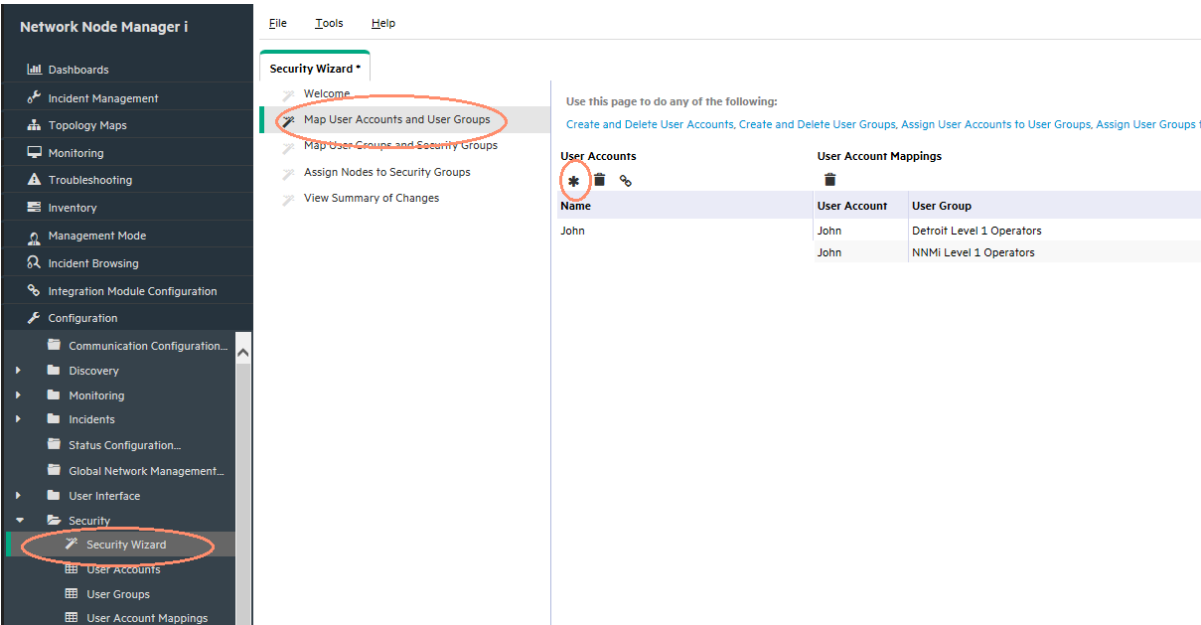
Network Node Manager i

Dashboards
Incident Management
Topology Maps
Monitoring
Troubleshooting
Inventory
Management Mode
Incident Browsing
Integration Module Configuration
Configuration
Communication Configuration...
Discovery
Monitoring
Incidents
Status Configuration...
Global Network Management...
User Interface
Security
Security Wizard
User Accounts
User Groups
User Account Mappings

File Tools Help

Security Wizard *

Welcome
Map User Accounts and User Groups
Map User Groups and Security Groups
Assign Nodes to Security Groups
View Summary of Changes

Use this page to do any of the following:

Create and Delete User Accounts, Create and Delete User Groups, Assign User Accounts to User Groups, Assign User Groups t

User Accounts

| Name |
|---|
| John |

User Account Mappings

| User Account | User Group |
|---|---|
| John | Detroit Level 1 Operators |
| John | NNMi Level 1 Operators |